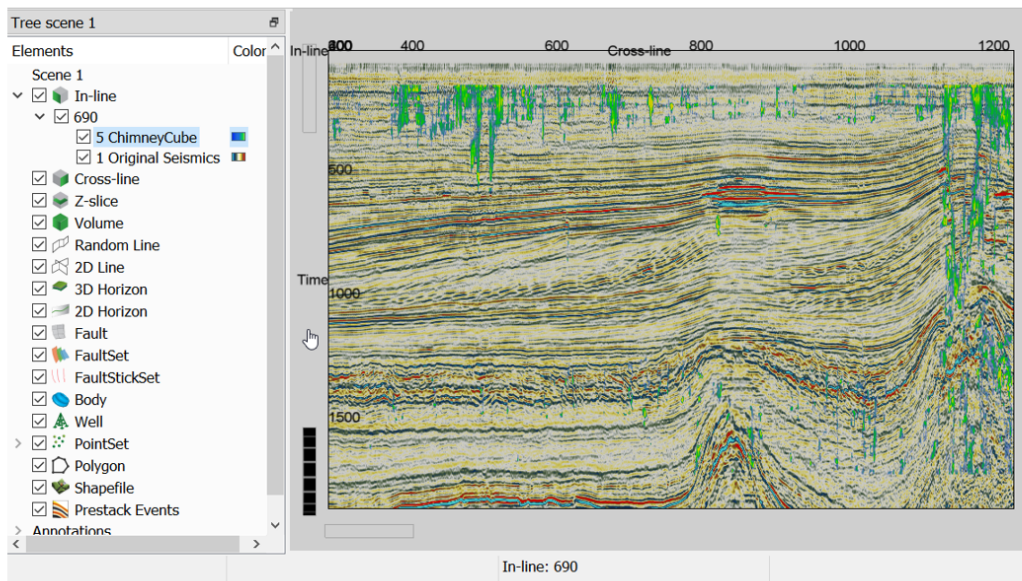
Tree scene 1

Elements Color

Scene 1
In-line
690
5 ChimneyCube
1 Original Seismics
Cross-line
Z-slice
Volume
Random Line
2D Line
3D Horizon
2D Horizon
Fault
FaultSet
FaultStickSet
Body
Well
PointSet
Polygon
Shapefile
Prestack Events
Annotations

In-line 400 600 Cross-line 800 1000 1200

500
Time
1000
1500

In-line: 690